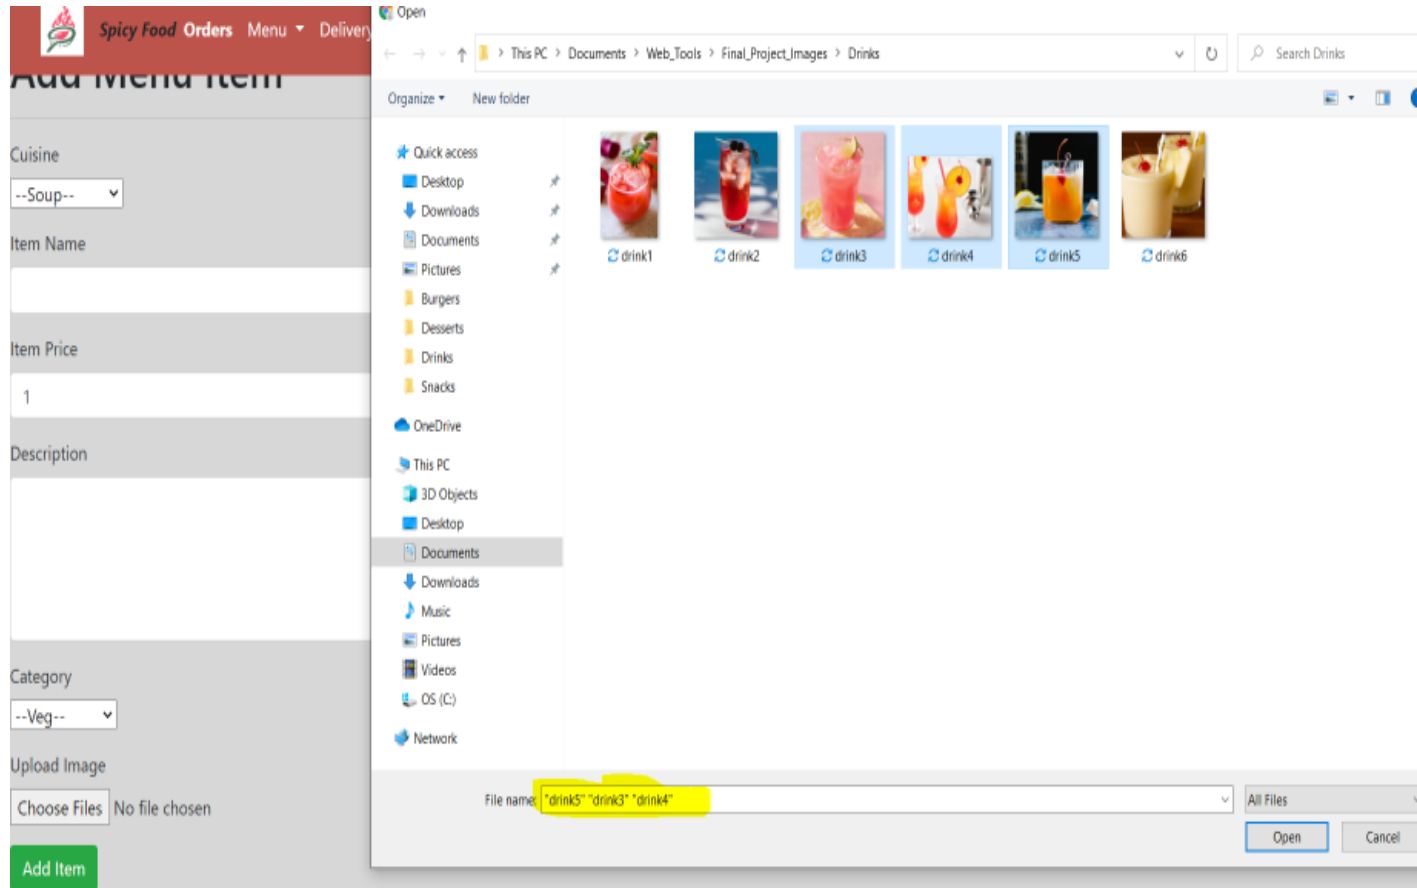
Spicy Food Orders Menu ▾ Delivery

Add Menu Item

Cuisine

--Soup--

Item Name

Item Price

1

Description

Category

--Veg--

Upload Image

Choose Files No file chosen

Add Item

Open

This PC › Documents › Web_Tools › Final_Project_Images › Drinks

Search Drinks

Organize ▾ New folder

Quick access
Desktop
Downloads
Documents
Pictures
Burgers
Desserts
Drinks
Snacks
OneDrive
This PC
3D Objects
Desktop
Documents
Downloads
Music
Pictures
Videos
OS (C:)
Network

drink1
drink2
drink3
drink4
drink5
drink6

File name: "drink5" "drink3" "drink4"

All Files

Open

Cancel